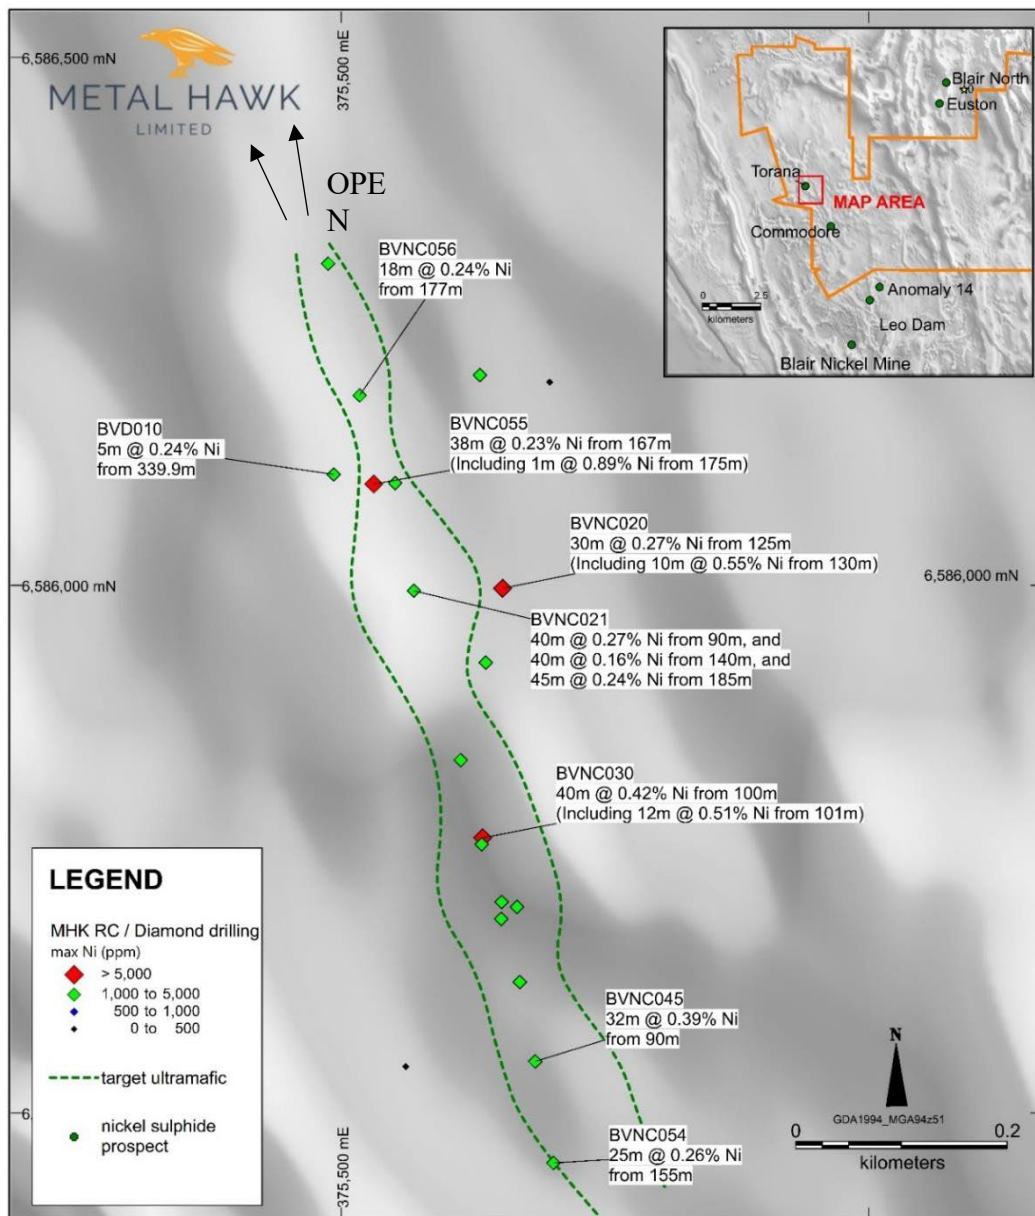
6,586,500 mN

375,500 mE

METAL HAWK
LIMITED

OPE
N

Blair North
Euston
Torana
MAP AREA
Commodore
0 2.5
kilometers
Anomaly 14
Leo Dam
Blair Nickel Mine

BVNC056
18m @ 0.24% Ni
from 177m

BVD010
5m @ 0.24% Ni
from 339.9m

BVNC055
38m @ 0.23% Ni from 167m
(Including 1m @ 0.89% Ni from 175m)

BVNC020
30m @ 0.27% Ni from 125m
(Including 10m @ 0.55% Ni from 130m)

6,586,000 mN

6,586,000 mN

BVNC021
40m @ 0.27% Ni from 90m, and
40m @ 0.16% Ni from 140m, and
45m @ 0.24% Ni from 185m

BVNC030
40m @ 0.42% Ni from 100m
(Including 12m @ 0.51% Ni from 101m)

LEGEND

MHK RC / Diamond drilling
max Ni (ppm)
> 5,000
1,000 to 5,000
500 to 1,000
0 to 500

target ultramafic

nickel sulphide
prospect

BVNC045
32m @ 0.39% Ni
from 90m

N
GDA1994_MGA94z51
0 0.2
kilometers

6

375,500 mE

BVNC054
25m @ 0.26% Ni
from 155m